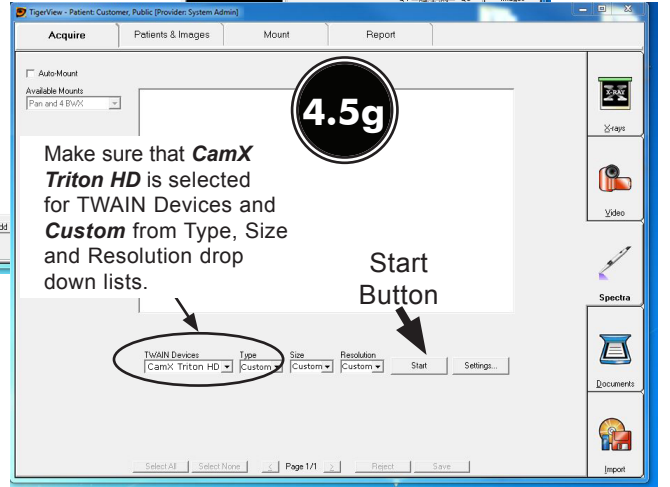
TigerView - Patient: Customer, Public [Provider: System Admin]

Acquire | Patients & Images | Mount | Report

Auto-Mount
Available Mounts
Pan and 4 BWX

4.5g

Make sure that ***CamX Triton HD*** is selected for TWAIN Devices and ***Custom*** from Type, Size and Resolution drop down lists.

Start Button

TWAIN Devices
CamX Triton HD
Type
Custom
Size
Custom
Resolution
Custom
Start
Settings...

Select All | Select None | < | Page 1/1 | > | Reject | Save

X-RAY
X-rays
Video
Spectra
Documents
Import

dd